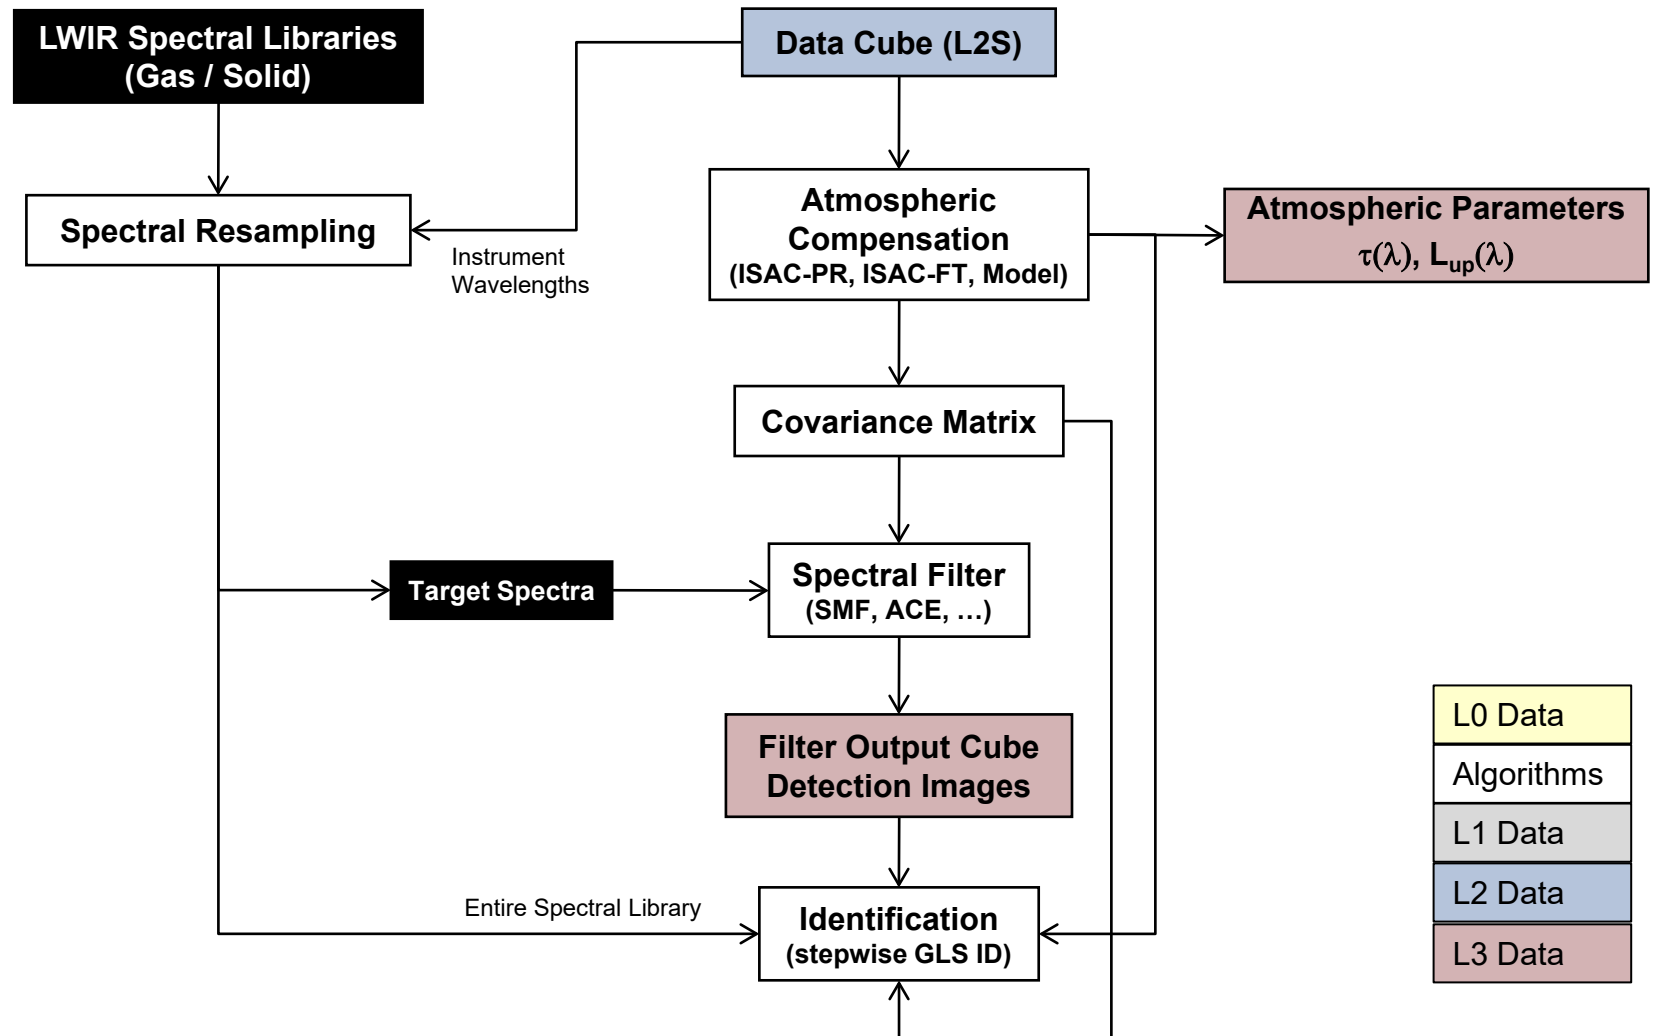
LWIR Spectral Libraries (Gas / Solid)

Data Cube (L2S)

Spectral Resampling

Instrument Wavelengths

Atmospheric Compensation (ISAC-PR, ISAC-FT, Model)

Atmospheric Parameters $\tau(\lambda)$, $L_{up}(\lambda)$

Covariance Matrix

Target Spectra

Spectral Filter (SMF, ACE, …)

Filter Output Cube Detection Images

Entire Spectral Library

Identification (stepwise GLS ID)

| L0 Data |
|---|
| Algorithms |
| L1 Data |
| L2 Data |
| L3 Data |